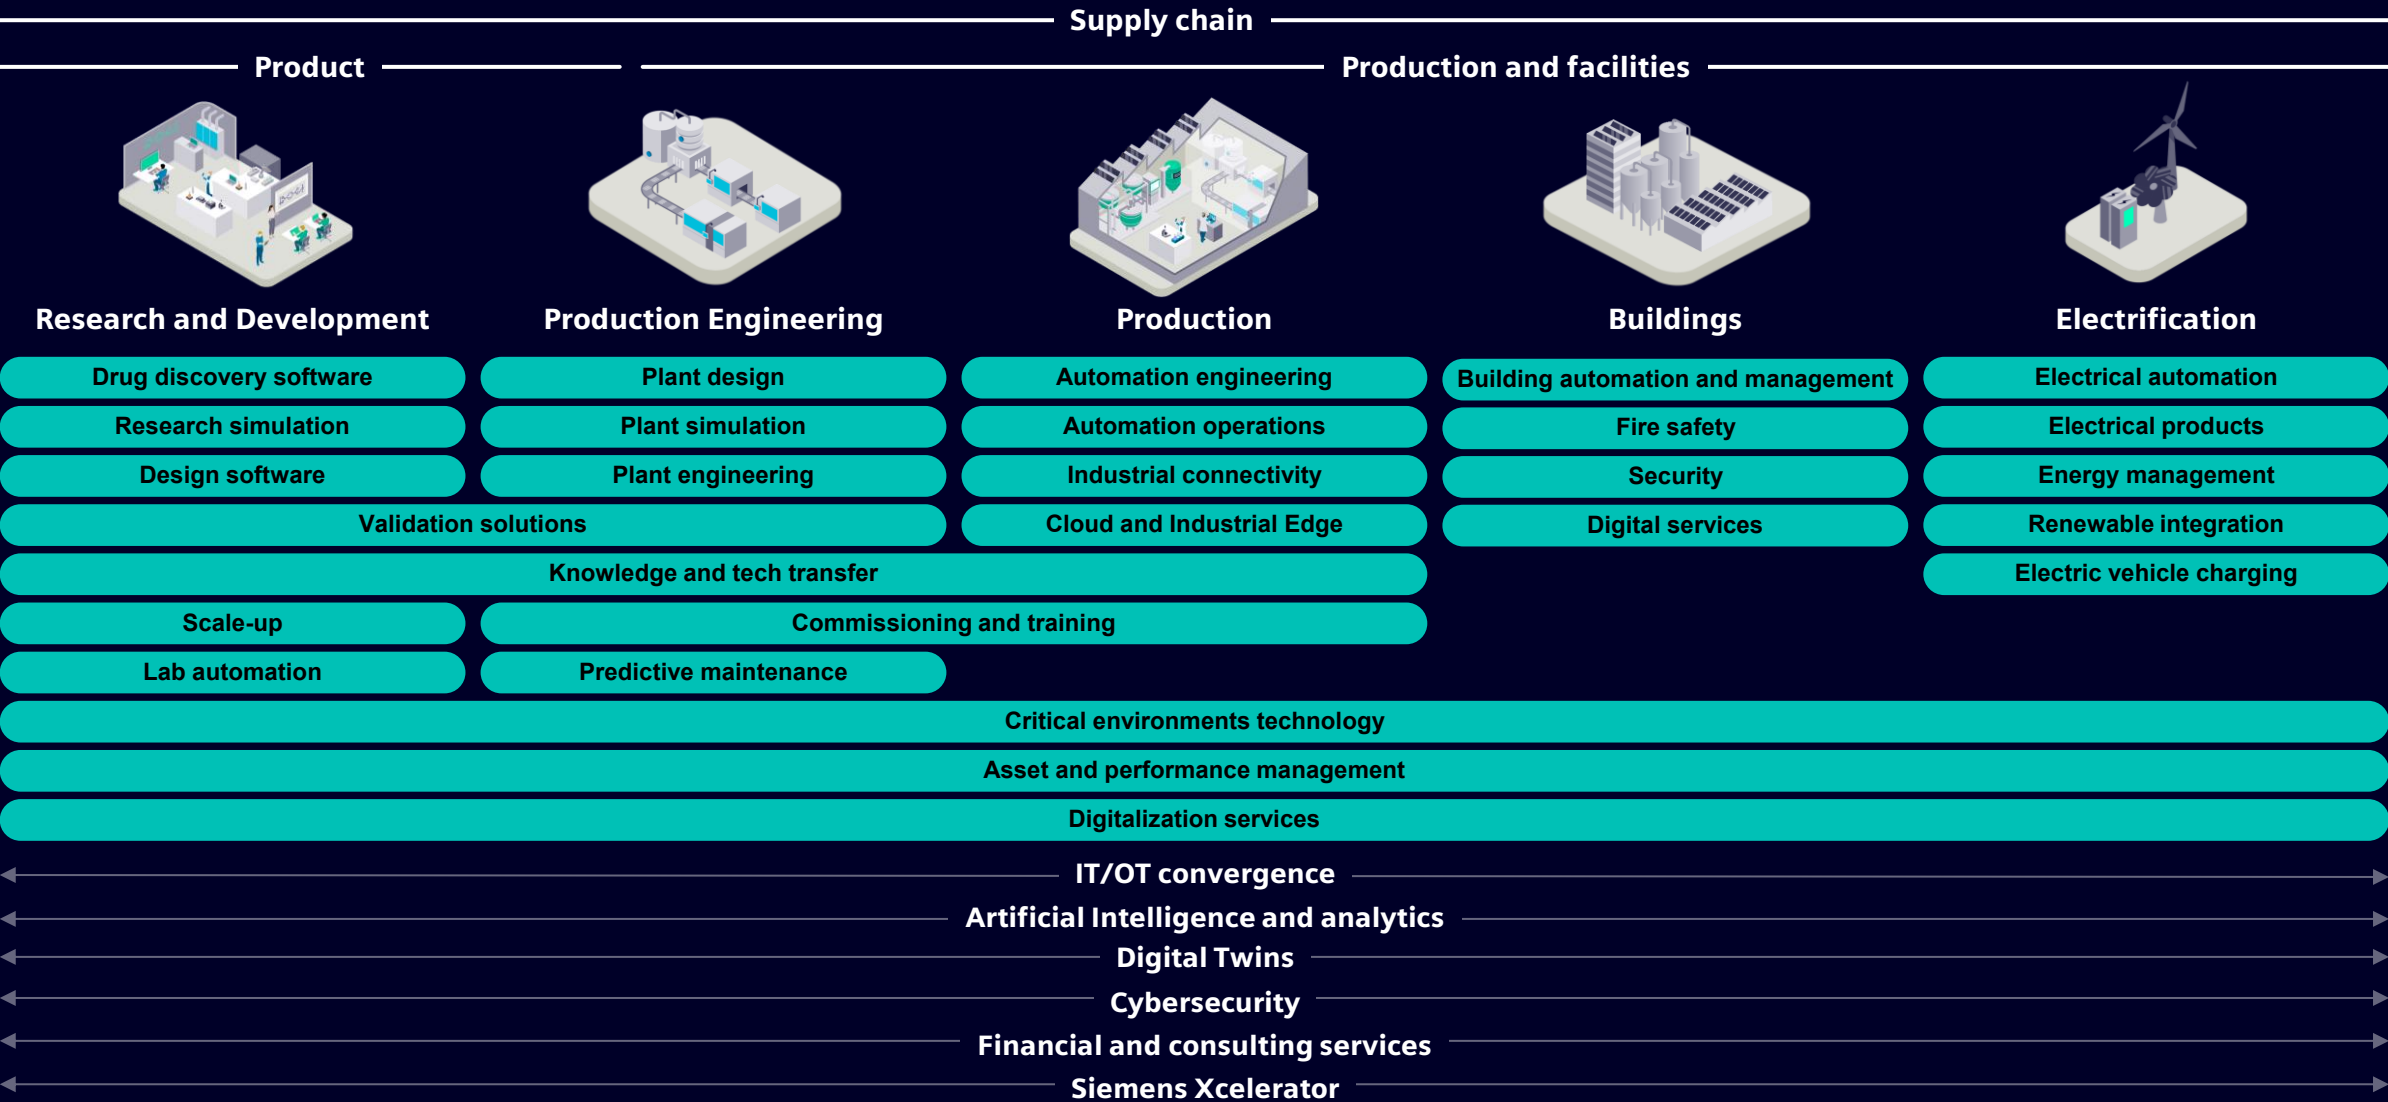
Supply chain

Product

Production and facilities

Research and Development

Production Engineering

Production

Buildings

Electrification

Drug discovery software
Research simulation
Design software

Plant design
Plant simulation
Plant engineering

Validation solutions

Automation engineering
Automation operations
Industrial connectivity
Cloud and Industrial Edge

Building automation and management
Fire safety
Security
Digital services

Electrical automation
Electrical products
Energy management
Renewable integration
Electric vehicle charging

Knowledge and tech transfer

Scale-up
Commissioning and training

Lab automation
Predictive maintenance

Critical environments technology
Asset and performance management
Digitalization services

IT/OT convergence
Artificial Intelligence and analytics
Digital Twins
Cybersecurity
Financial and consulting services
Siemens Xcelerator